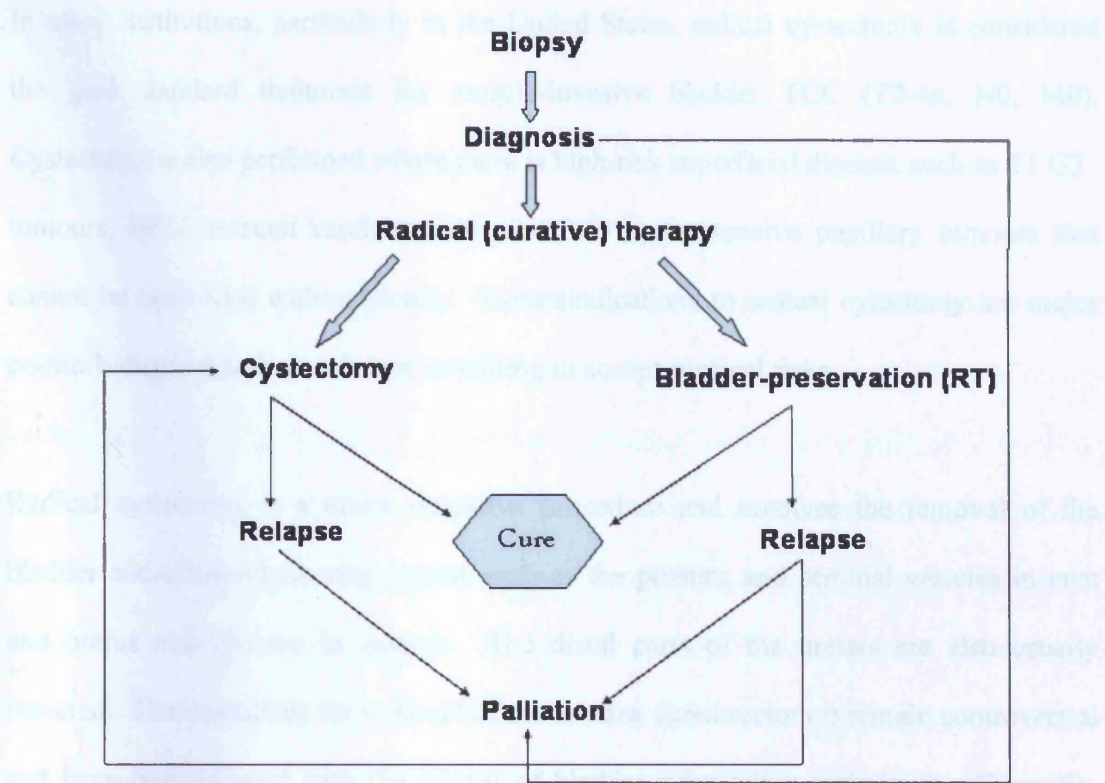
Biopsy

Diagnosis

Radical (curative) therapy

Cystectomy

Bladder-preservation (RT)

Relapse

Cure

Relapse

Palliation

In many institutions, particularly in the United States, radical cystectomy is considered the gold standard treatment for muscle-invasive bladder TCC (T2-4a, N0, M0). Cystectomy is also performed where there is high-risk superficial disease, such as T1 G3 tumours, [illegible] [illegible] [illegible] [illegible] papillary tumours that cannot be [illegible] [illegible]. Contraindications to radical cystectomy are major comorbidities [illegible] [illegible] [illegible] to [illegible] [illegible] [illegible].

Radical cystectomy is a major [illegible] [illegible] and involves the removal of the bladder and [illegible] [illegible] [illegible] of the prostate and seminal vesicles in men and uterus and ovaries in women. The distal parts of the ureters are also usually resected. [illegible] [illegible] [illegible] remain controversial and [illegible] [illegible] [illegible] of bladder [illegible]